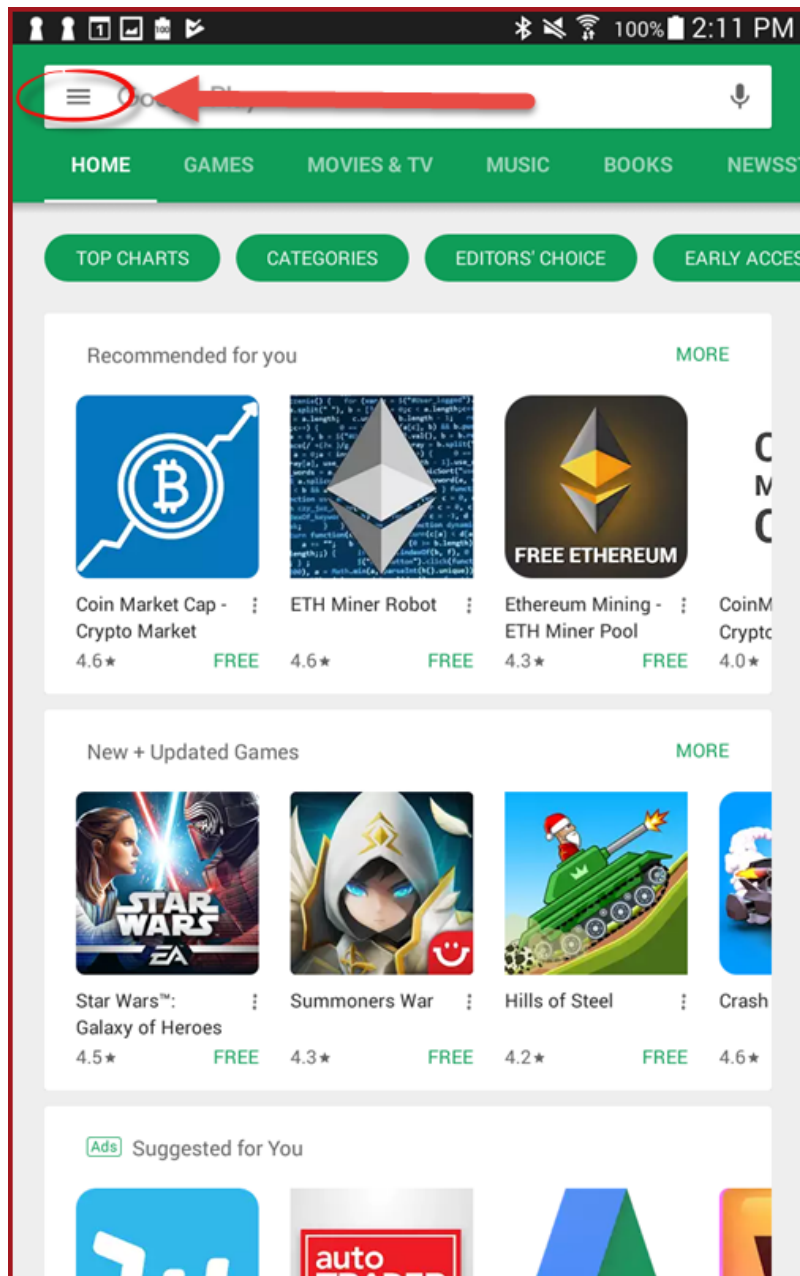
100% 2:11 PM

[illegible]

HOME GAMES MOVIES & TV MUSIC BOOKS NEWSST

TOP CHARTS CATEGORIES EDITORS' CHOICE EARLY ACCES

Recommended for you MORE

Coin Market Cap - Crypto Market 4.6★ FREE

ETH Miner Robot 4.6★ FREE

FREE ETHEREUM
Ethereum Mining - ETH Miner Pool 4.3★ FREE

CoinM Crypto 4.0★

New + Updated Games MORE

STAR WARS EA
Star Wars™: Galaxy of Heroes 4.5★ FREE

Summoners War 4.3★ FREE

Hills of Steel 4.2★ FREE

Crash 4.6★

Ads Suggested for You

auto TRADER